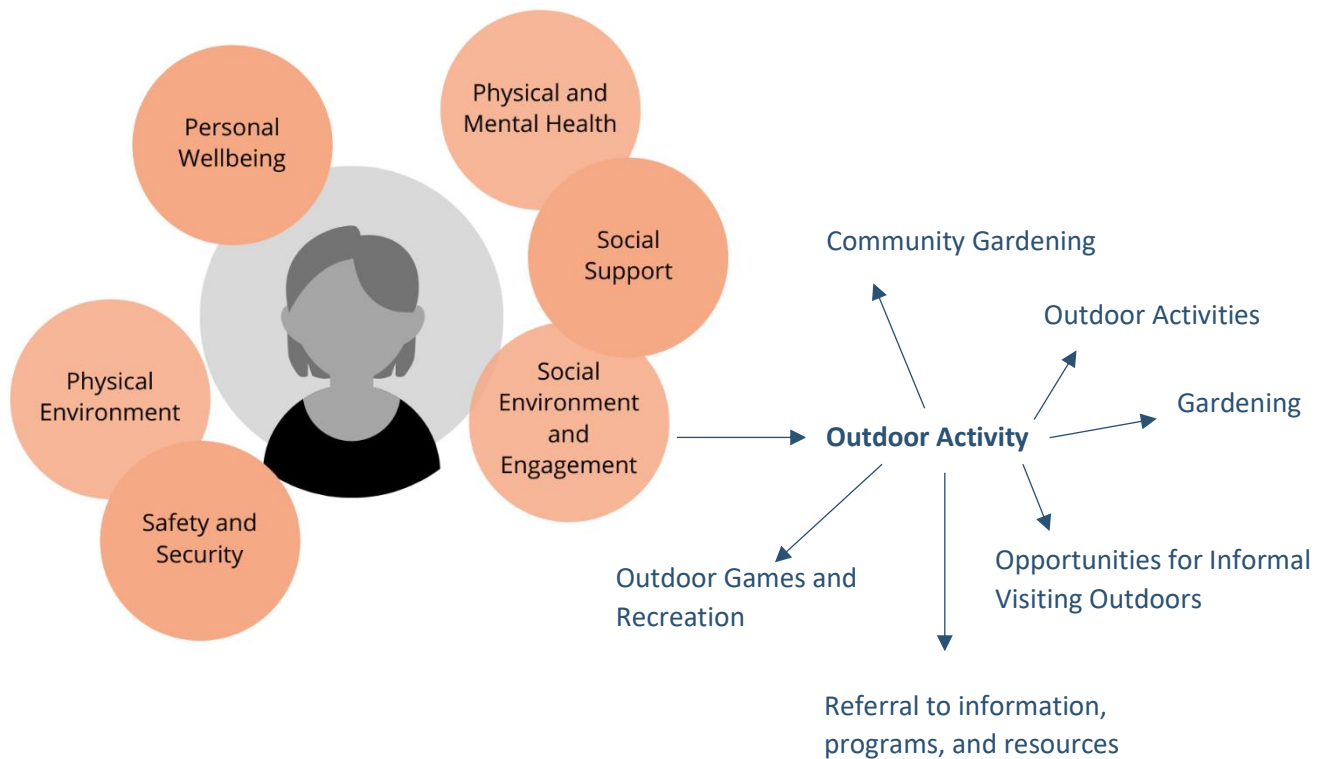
Personal Wellbeing

Physical and Mental Health

Social Support

Physical Environment

Social Environment and Engagement

Safety and Security

Community Gardening

Outdoor Activities

Gardening

**Outdoor Activity**

Outdoor Games and Recreation

Opportunities for Informal Visiting Outdoors

Referral to information, programs, and resources